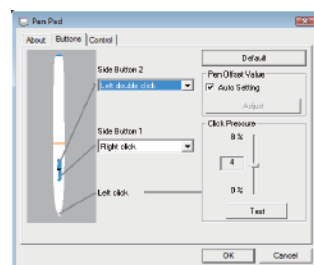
Pen Pad

About | Buttons | Control

Default

Side Button 2
Left double click

Pen Offset Value
☑ Auto Setting
Adjust

Side Button 1
Right click

Click Pressure
8 %
4
0 %

Left click

Test

OK | Cancel